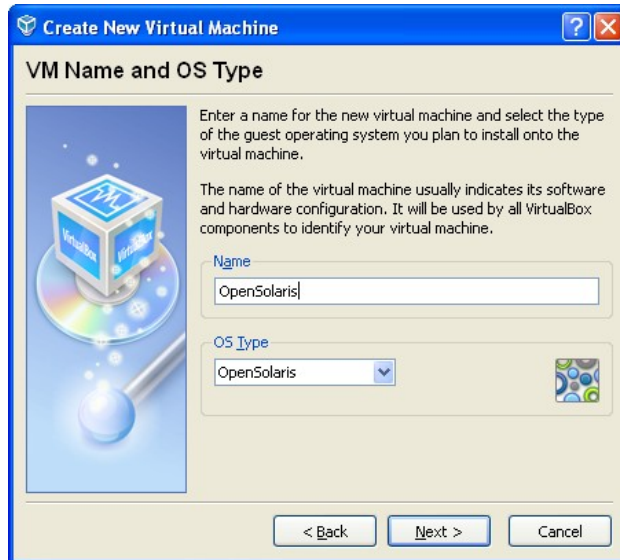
Create New Virtual Machine

VM Name and OS Type

Enter a name for the new virtual machine and select the type of the guest operating system you plan to install onto the virtual machine.

The name of the virtual machine usually indicates its software and hardware configuration. It will be used by all VirtualBox components to identify your virtual machine.

Name

OpenSolaris

OS Type

OpenSolaris

< Back

Next >

Cancel